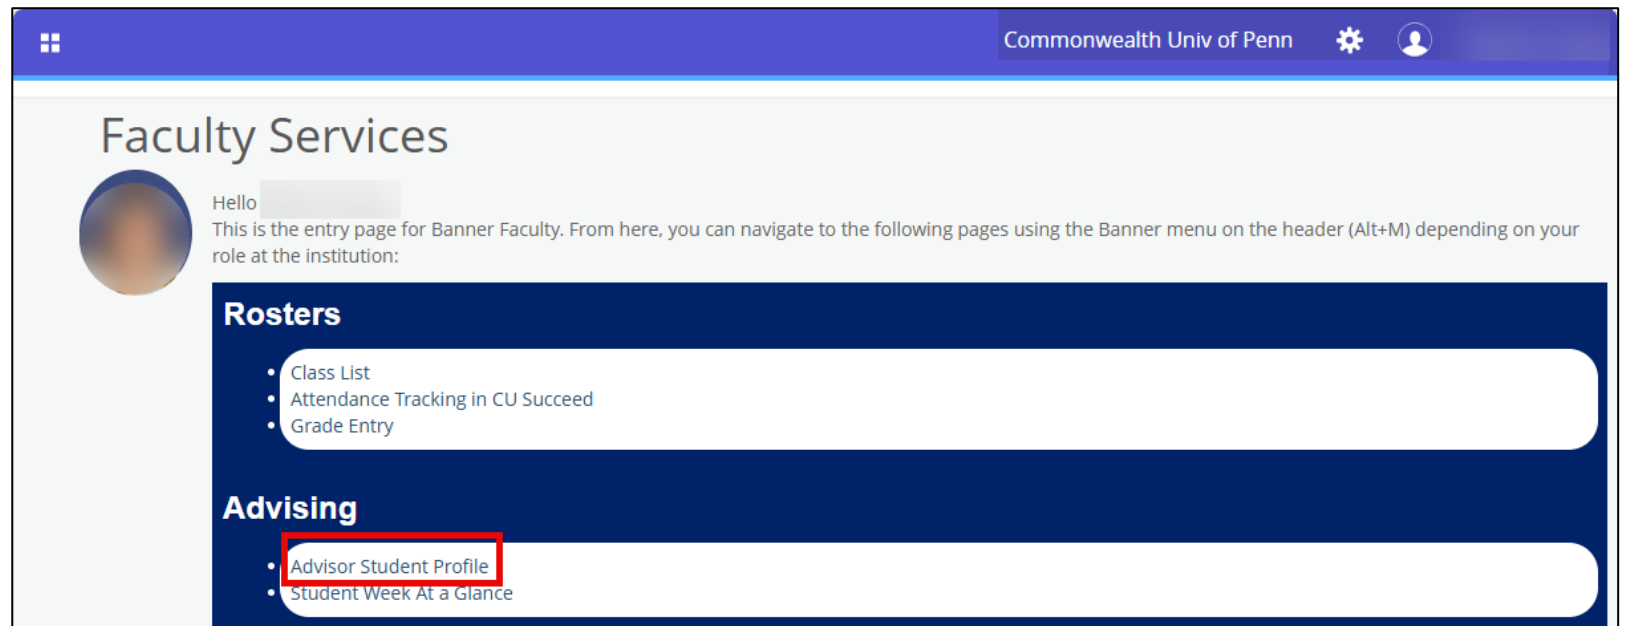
Commonwealth Univ of Penn

Faculty Services

Hello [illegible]

This is the entry page for Banner Faculty. From here, you can navigate to the following pages using the Banner menu on the header (Alt+M) depending on your role at the institution:

Rosters

- Class List
- Attendance Tracking in CU Succeed
- Grade Entry

Advising

- Advisor Student Profile
- Student Week At a Glance